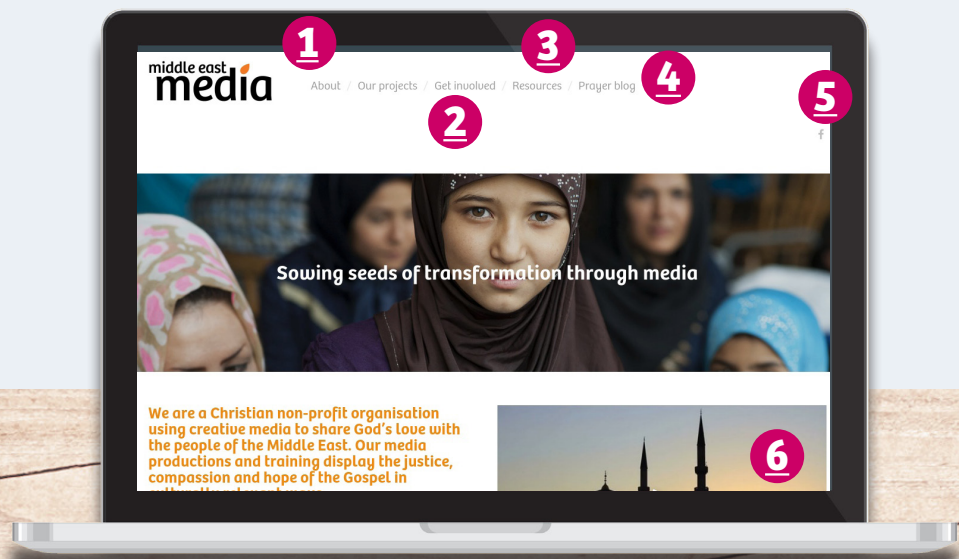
1

3

middle east media

About / Our projects / Get involved / Resources / Prayer blog

4

2

5

f

Sowing seeds of transformation through media

We are a Christian non-profit organisation using creative media to share God's love with the people of the Middle East. Our media productions and training display the justice, compassion and hope of the Gospel in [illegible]

6